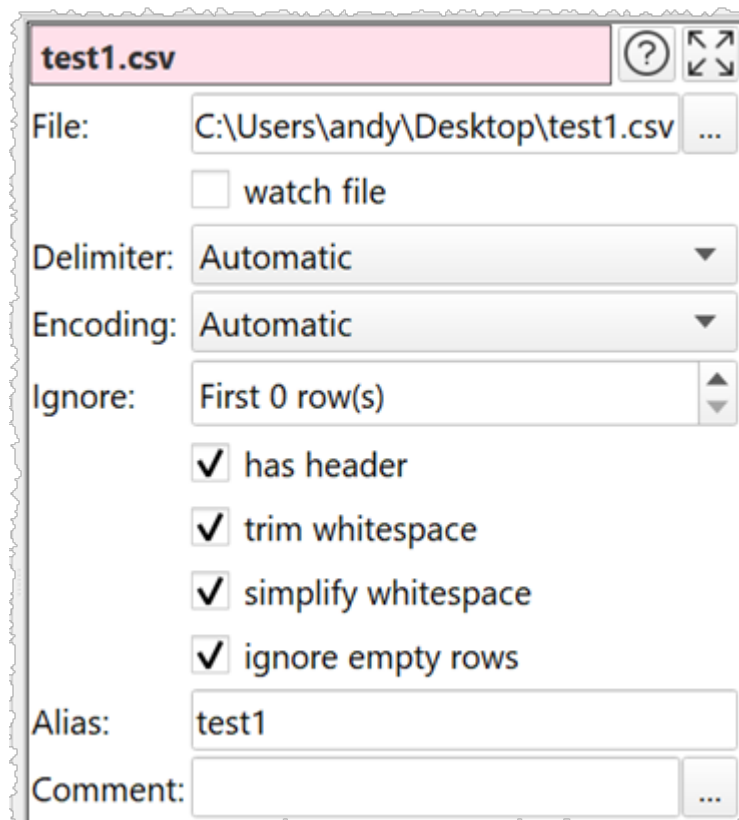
test1.csv

?

File: C:\Users\andy\Desktop\test1.csv ...

watch file

Delimiter: Automatic

Encoding: Automatic

Ignore: First 0 row(s)

✓ has header

✓ trim whitespace

✓ simplify whitespace

✓ ignore empty rows

Alias: test1

Comment: ...